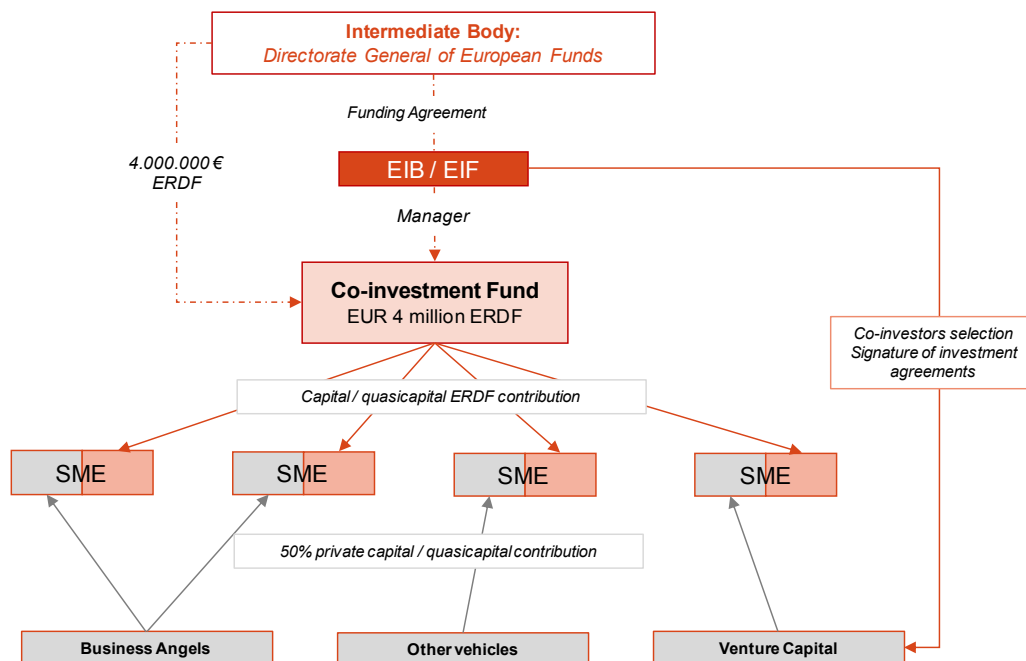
Intermediate Body:
Directorate General of European Funds

Funding Agreement

4.000.000 €
ERDF

EIB / EIF

Manager

Co-investment Fund
EUR 4 million ERDF

Co-investors selection
Signature of investment agreements

Capital / quasicapital ERDF contribution

SME

SME

SME

SME

50% private capital / quasicapital contribution

Business Angels

Other vehicles

Venture Capital